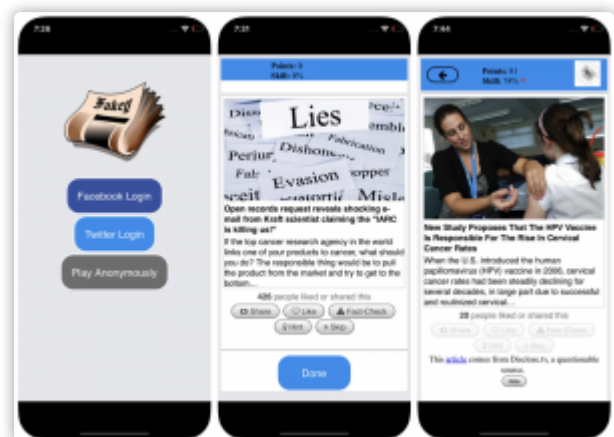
7:26

Fakes

Facebook Login

Twitter Login

Play Anonymously

7:21

Points: 0
Skill: 0%

Lies
Dishonest
Fabrication
Perjury
Evasion
Misle

Open records request reveals shocking e-mail from Kraft scientist claiming the "IARC is killing us!"

If the top cancer research agency in the world links one of your products to cancer, what should you do? The responsible thing would be to pull the product from the market and try to get to the bottom...

426 people liked or shared this

Share
Like
Fact-Check
Hint
Skip

Done

7:44

Points: 11
Skill: 74%

New Study Proposes That The HPV Vaccine Is Responsible For The Rise In Cervical Cancer Rates

When the U.S. introduced the human papillomavirus (HPV) vaccine in 2006, cervical cancer rates had been steadily declining for several decades, in large part due to successful and routinized cervical...

28 people liked or shared this

Share
Like
Fact-Check
Hint
Skip

This article comes from Disclose.tv, a questionable source.

Info